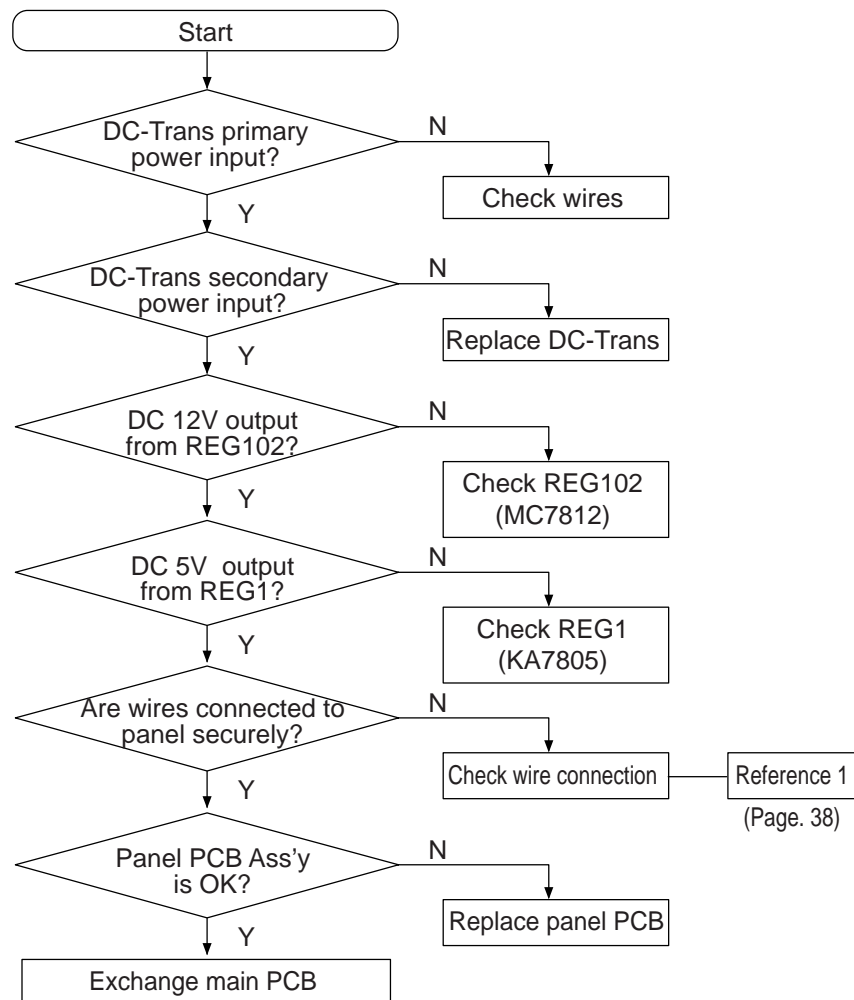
Start

DC-Trans primary power input?

N

Check wires

Y

DC-Trans secondary power input?

N

Replace DC-Trans

Y

DC 12V output from REG102?

N

Check REG102 (MC7812)

Y

DC 5V output from REG1?

N

Check REG1 (KA7805)

Y

Are wires connected to panel securely?

N

Check wire connection

Reference 1

(Page. 38)

Y

Panel PCB Ass'y is OK?

N

Replace panel PCB

Y

Exchange main PCB